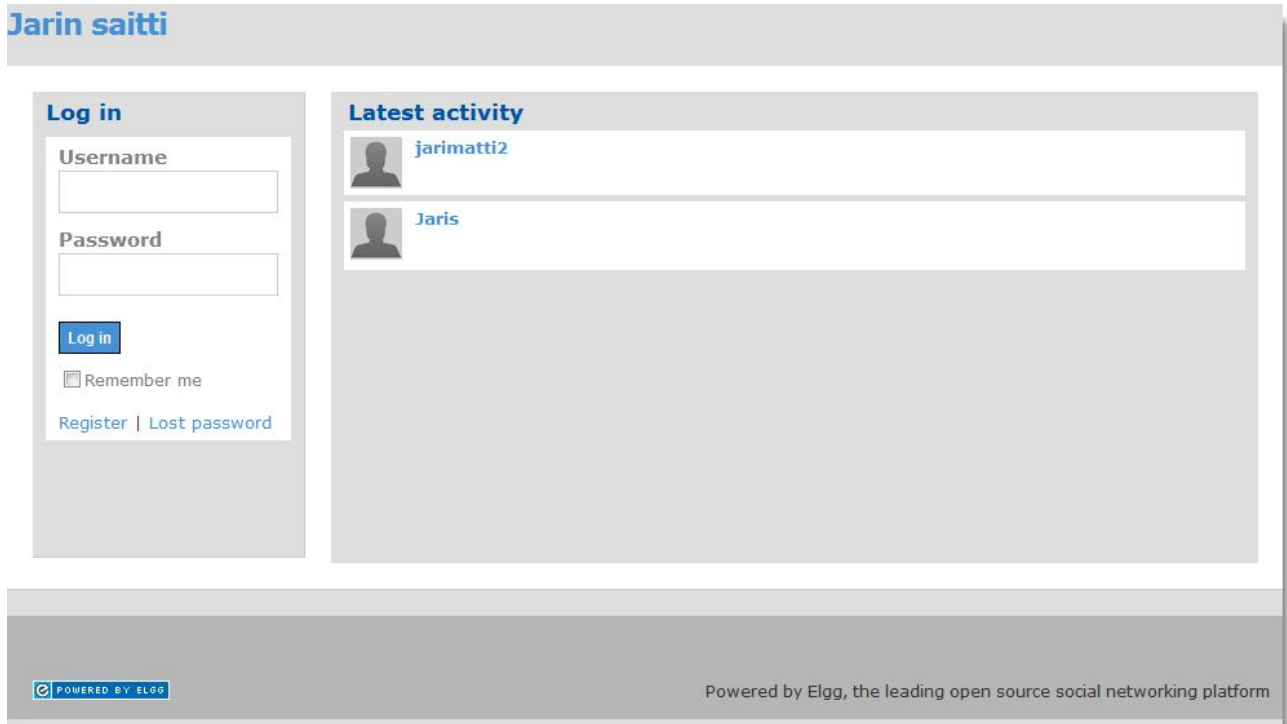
Jarin saitti

Log in

Username

Password

Log in

Remember me

Register | Lost password

Latest activity

jarimatti2

Jaris

POWERED BY ELGG

Powered by Elgg, the leading open source social networking platform